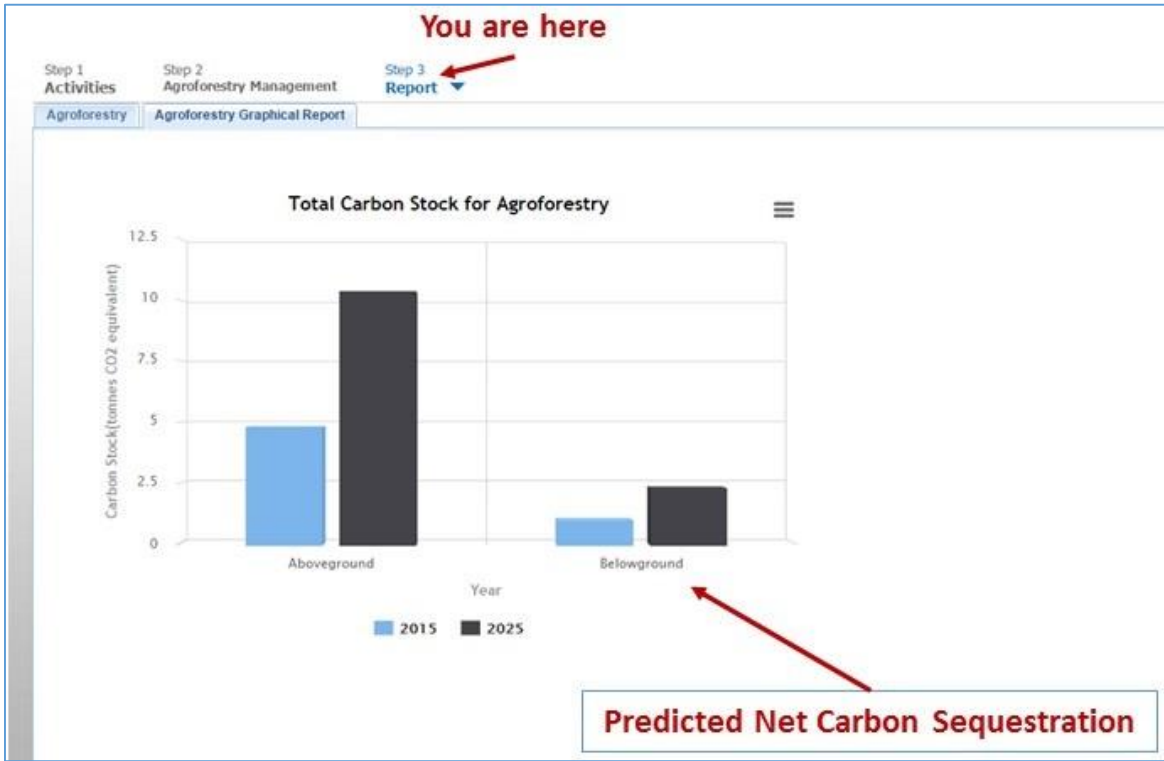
You are here

Step 1
Activities

Step 2
Agroforestry Management

Step 3
Report

Agroforestry | Agroforestry Graphical Report

Total Carbon Stock for Agroforestry

Carbon Stock(tonnes CO2 equivalent)

12.5
10
7.5
5
2.5
0

Aboveground
Belowground

Year

2015
2025

Predicted Net Carbon Sequestration